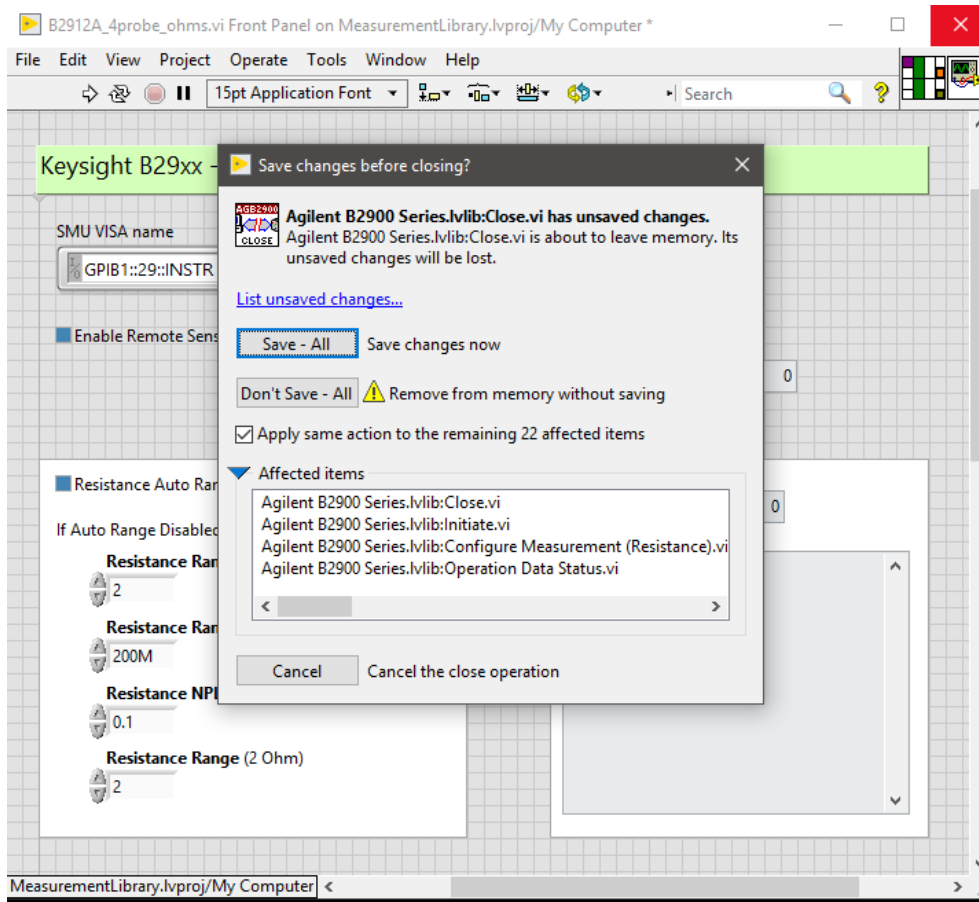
B2912A_4probe_ohms.vi Front Panel on MeasurementLibrary.lvproj/My Computer *

File Edit View Project Operate Tools Window Help

15pt Application Font

Search

Keysight B29xx -

SMU VISA name

GPIB1::29::INSTR

Enable Remote Sens

0

Resistance Auto Ran

0

If Auto Range Disabled

Resistance Ran

2

Resistance Ran

200M

Resistance NPL

0.1

Resistance Range (2 Ohm)

2

Save changes before closing?

AGB2900 CLOSE

Agilent B2900 Series.lvlib:Close.vi has unsaved changes.
Agilent B2900 Series.lvlib:Close.vi is about to leave memory. Its unsaved changes will be lost.

List unsaved changes...

Save - All Save changes now

Don't Save - All Remove from memory without saving

Apply same action to the remaining 22 affected items

Affected items

Agilent B2900 Series.lvlib:Close.vi
Agilent B2900 Series.lvlib:Initiate.vi
Agilent B2900 Series.lvlib:Configure Measurement (Resistance).vi
Agilent B2900 Series.lvlib:Operation Data Status.vi

Cancel Cancel the close operation

MeasurementLibrary.lvproj/My Computer